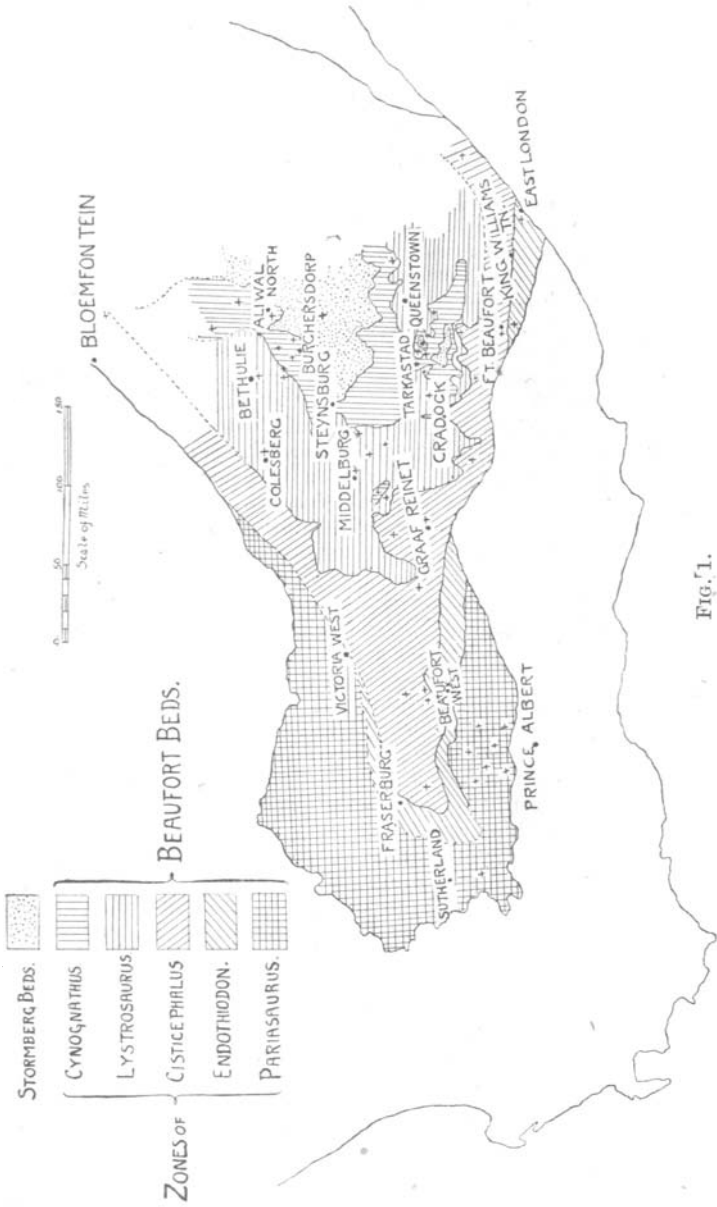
STORMBERG BEDS.

ZONES OF

CYNOGNATHUS

LYSTROSAURUS

CISTICEPHALUS

ENDOTHIODON.

PARIASAURUS.

BEAUFORT BEDS.

0 50 100 150

Scale of Miles

BLOEMFONTEIN

BETHULIE

ALIWAL NORTH

BURGHERSDORP

COLESBERG

STEYNSBURG

MIDDELBURG

TARKASTAD

QUEENSTOWN

CRADOCK

GRAAF REINET

FT. BEAUFORT

KING WILLIAMS TN.

EAST LONDON

VICTORIA WEST

FRASERBURG

BEAUFORT WEST

SUTHERLAND

PRINCE ALBERT

FIG. 1.